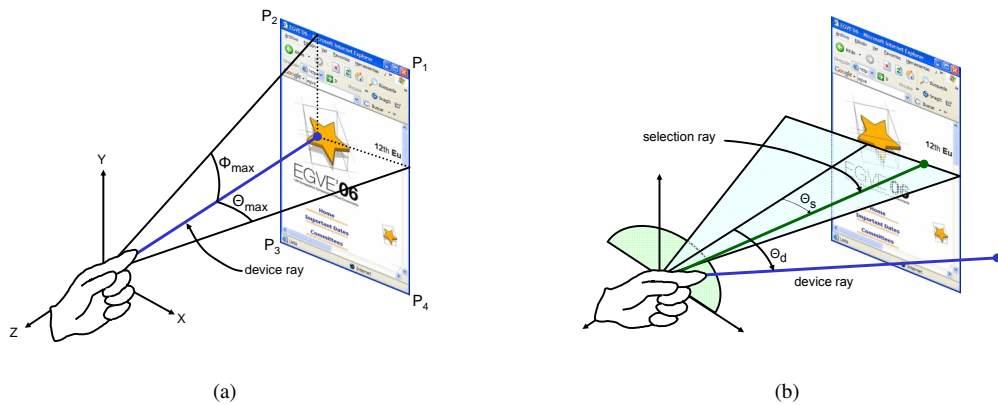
$P_2$

$P_1$

$P_3$

$P_4$

Y

Z

X

$\Phi_{max}$

$\Theta_{max}$

device ray

12th Eu

EGVE06

Home

Important Dates

Committees

(a)

selection ray

$\Theta_s$

$\Theta_d$

device ray

12th Eu

EGVE06

Home

Important Dates

Committees

(b)